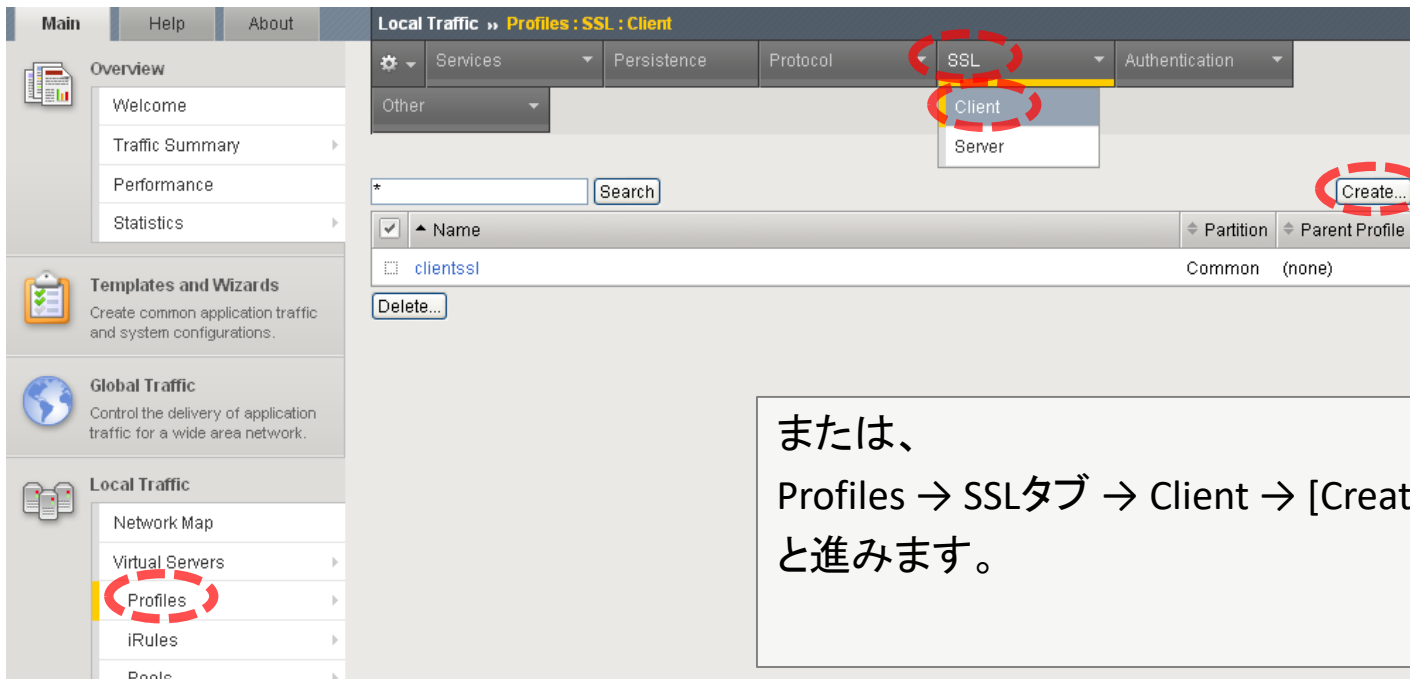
Main Help About

Overview
Welcome
Traffic Summary
Performance
Statistics

Templates and Wizards
Create common application traffic and system configurations.

Global Traffic
Control the delivery of application traffic for a wide area network.

Local Traffic
Network Map
Virtual Servers
Profiles
iRules
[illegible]

Local Traffic » Profiles : SSL : Client

Services | Persistence | Protocol | SSL | Authentication
Other

Client
Server

*
Search
Create...

| | Name | Partition | Parent Profile |
|---|---|---|---|
| | clientssl | Common | (none) |

Delete...

または、
Profiles → SSLタブ → Client → [Creat
と進みます。